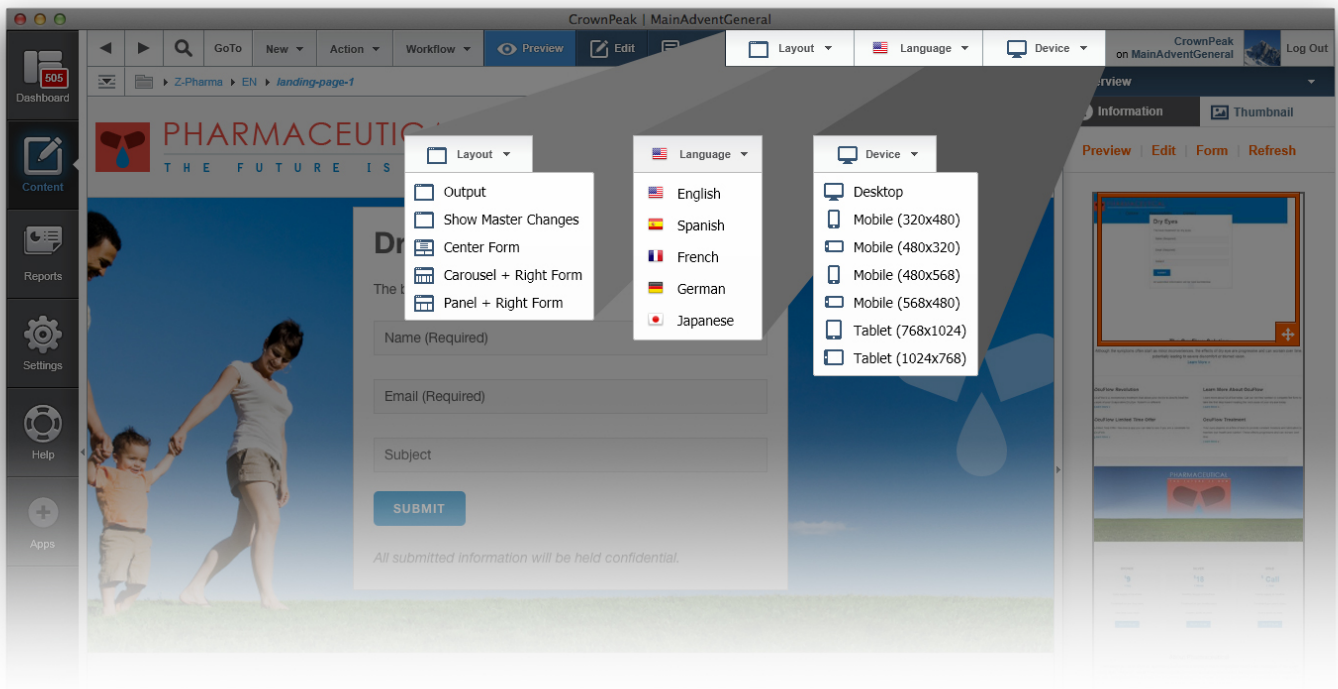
CrownPeak | MainAdventGeneral

505
Dashboard
Content
Reports
Settings
Help
Apps

GoTo New Action Workflow Preview Edit

Layout Language Device

CrownPeak on MainAdventGeneral Log Out

Z-Pharma ▸ EN ▸ landing-page-1

PHARMACEUTIC
THE FUTURE IS

Dr
The b

Layout
Output
Show Master Changes
Center Form
Carousel + Right Form
Panel + Right Form

Language
English
Spanish
French
German
Japanese

Device
Desktop
Mobile (320x480)
Mobile (480x320)
Mobile (480x568)
Mobile (568x480)
Tablet (768x1024)
Tablet (1024x768)

Name (Required)
Email (Required)
Subject
SUBMIT
All submitted information will be held confidential.

Overview
Information Thumbnail
Preview Edit Form Refresh

Dry Eyes
PHARMACEUTICAL